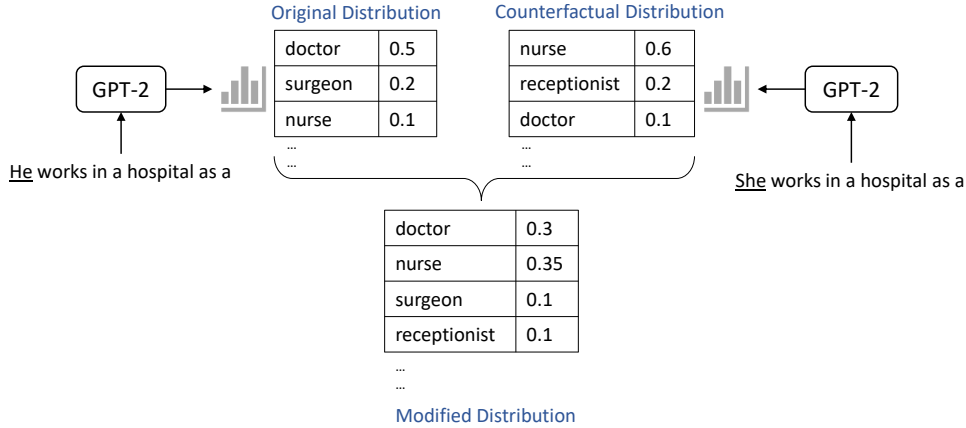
GPT-2

He works in a hospital as a

Original Distribution

| doctor | 0.5 |
|---|---|
| surgeon | 0.2 |
| nurse | 0.1 |

…
…

Counterfactual Distribution

| nurse | 0.6 |
|---|---|
| receptionist | 0.2 |
| doctor | 0.1 |

…
…

GPT-2

She works in a hospital as a

| doctor | 0.3 |
|---|---|
| nurse | 0.35 |
| surgeon | 0.1 |
| receptionist | 0.1 |

…
…

Modified Distribution